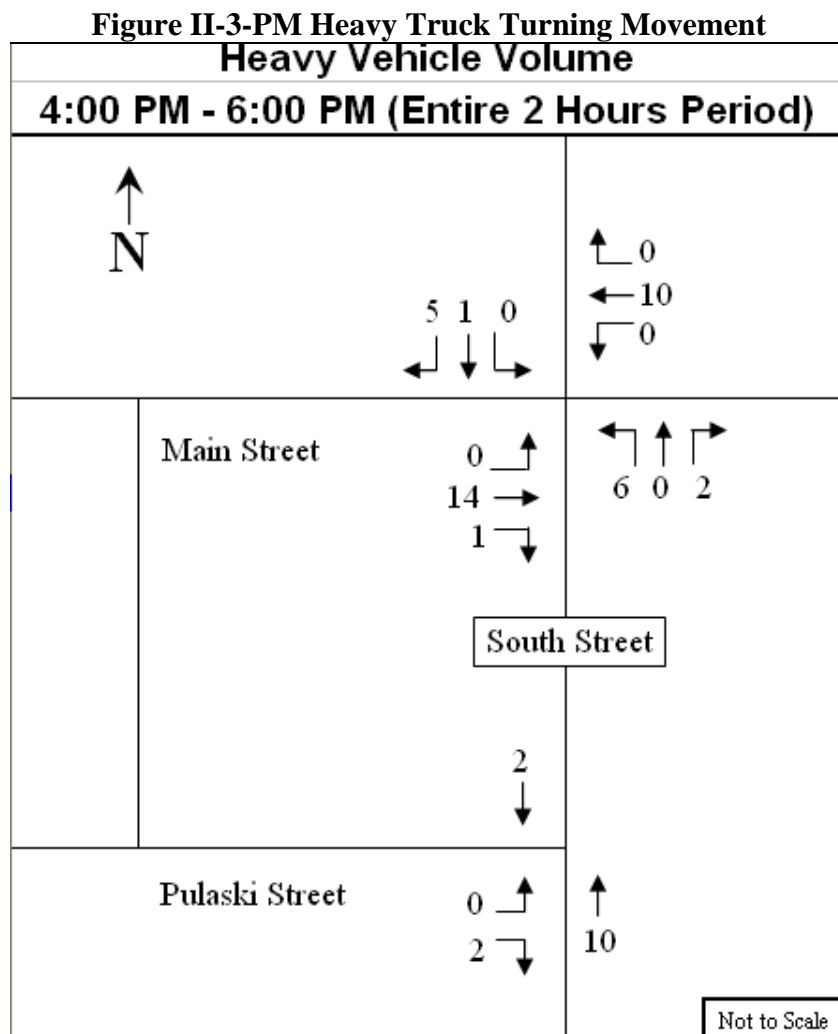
Figure II-3-PM Heavy Truck Turning Movement

Heavy Vehicle Volume

4:00 PM - 6:00 PM (Entire 2 Hours Period)

N

5 1 0

0
10
0

Main Street

0
14
1

6 0 2

South Street

2

Pulaski Street

0
2

10

Not to Scale